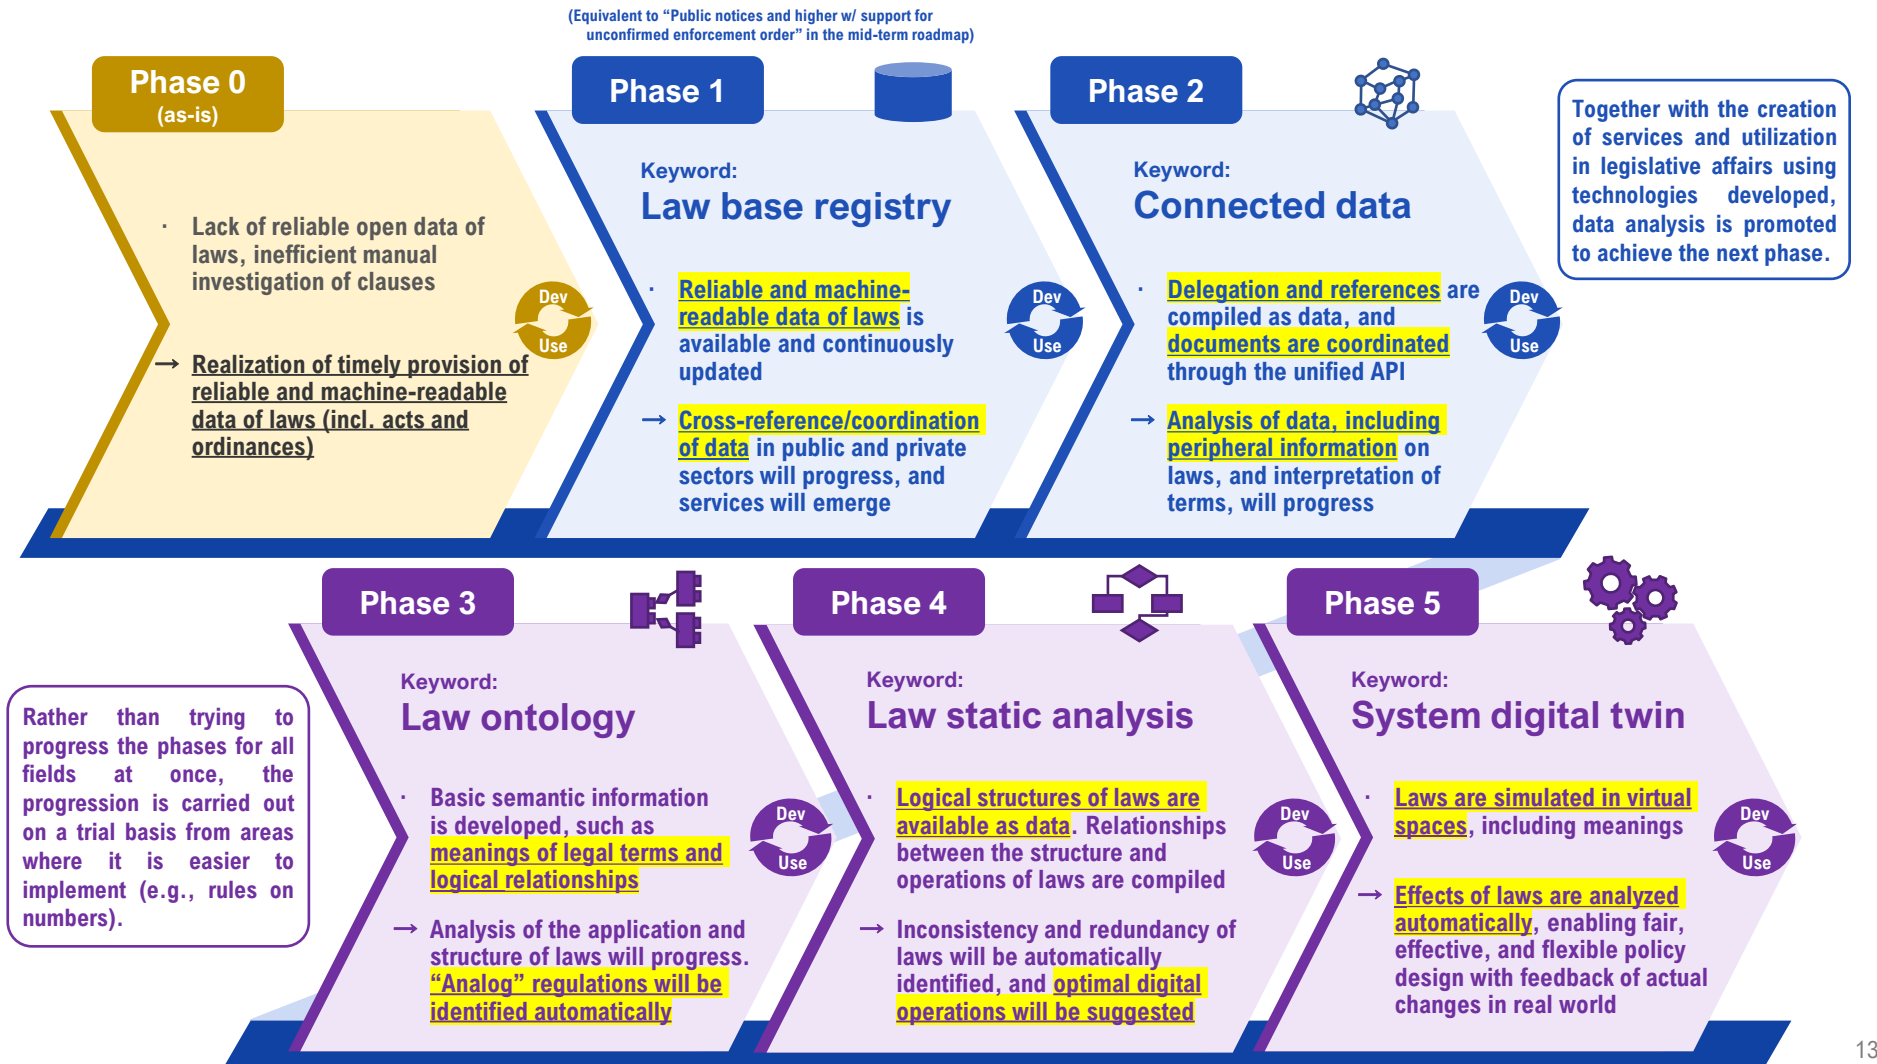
(Equivalent to “Public notices and higher w/ support for unconfirmed enforcement order” in the mid-term roadmap)

Phase 0
(as-is)

· Lack of reliable open data of laws, inefficient manual investigation of clauses

→ Realization of timely provision of reliable and machine-readable data of laws (incl. acts and ordinances)

Dev
Use

Phase 1

Keyword:
Law base registry

· Reliable and machine-readable data of laws is available and continuously updated

→ Cross-reference/coordination of data in public and private sectors will progress, and services will emerge

Dev
Use

Phase 2

Keyword:
Connected data

· Delegation and references are compiled as data, and documents are coordinated through the unified API

→ Analysis of data, including peripheral information on laws, and interpretation of terms, will progress

Dev
Use

Together with the creation of services and utilization in legislative affairs using technologies developed, data analysis is promoted to achieve the next phase.

Phase 3

Keyword:
Law ontology

· Basic semantic information is developed, such as meanings of legal terms and logical relationships

→ Analysis of the application and structure of laws will progress. “Analog” regulations will be identified automatically

Dev
Use

Rather than trying to progress the phases for all fields at once, the progression is carried out on a trial basis from areas where it is easier to implement (e.g., rules on numbers).

Phase 4

Keyword:
Law static analysis

· Logical structures of laws are available as data. Relationships between the structure and operations of laws are compiled

→ Inconsistency and redundancy of laws will be automatically identified, and optimal digital operations will be suggested

Dev
Use

Phase 5

Keyword:
System digital twin

· Laws are simulated in virtual spaces, including meanings

→ Effects of laws are analyzed automatically, enabling fair, effective, and flexible policy design with feedback of actual changes in real world

Dev
Use

13